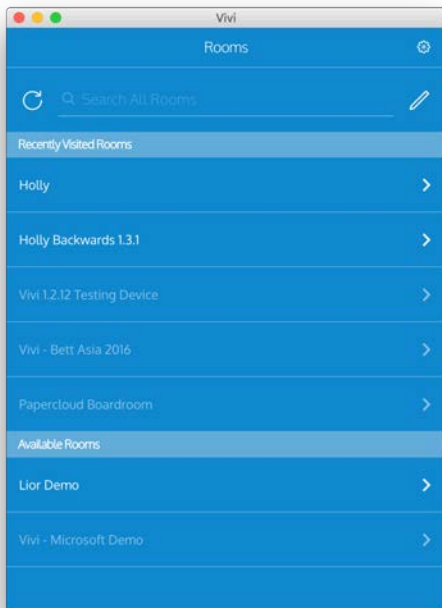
Vivi

Rooms

Search All Rooms

Recently Visited Rooms

Holly

Holly Backwards 1.3.1

Vivi 1.2.12 Testing Device

Vivi - Bett Asia 2016

Papercloud Boardroom

Available Rooms

Lior Demo

Vivi - Microsoft Demo